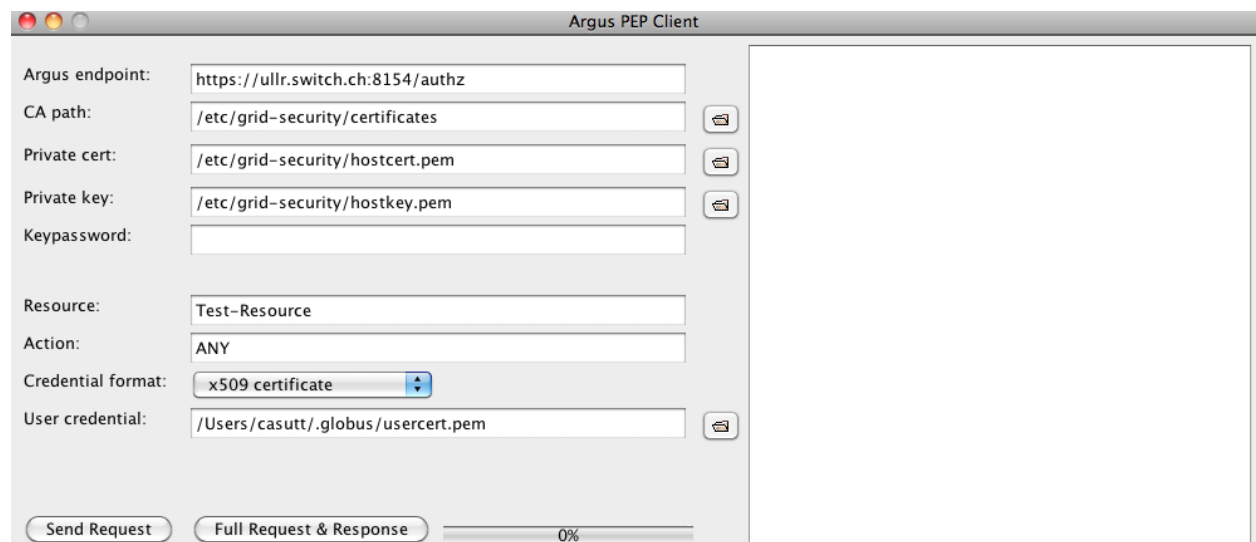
Argus PEP Client

Argus endpoint: https://ullr.switch.ch:8154/authz
CA path: /etc/grid-security/certificates
Private cert: /etc/grid-security/hostcert.pem
Private key: /etc/grid-security/hostkey.pem
Keypassword:

Resource: Test-Resource
Action: ANY
Credential format: x509 certificate
User credential: /Users/casutt/.globus/usercert.pem

Send Request
Full Request & Response
0%